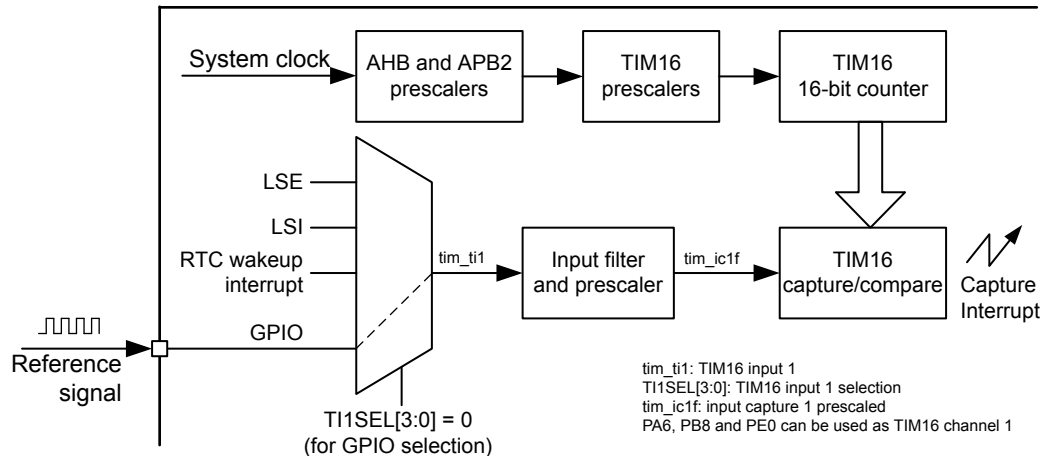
System clock

AHB and APB2 prescalers

TIM16 prescalers

TIM16 16-bit counter

LSE

LSI

RTC wakeup interrupt

GPIO

tim_ti1

Input filter and prescaler

tim_ic1f

TIM16 capture/compare

Capture Interrupt

Reference signal

TI1SEL[3:0] = 0
(for GPIO selection)

tim_ti1: TIM16 input 1
TI1SEL[3:0]: TIM16 input 1 selection
tim_ic1f: input capture 1 prescaled
PA6, PB8 and PE0 can be used as TIM16 channel 1